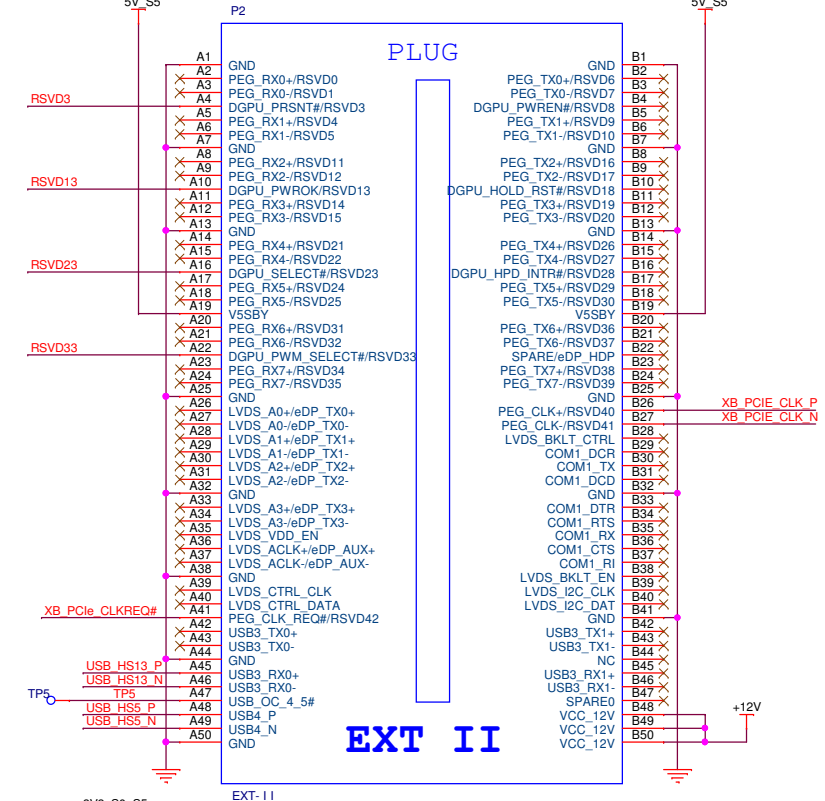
5V_S5
P2
5V_S5
PLUG

A1 GND
A2 PEG_RX0+/RSVD0
A3 PEG_RX0-/RSVD1
RSVD3
A4 DGPU_PRSNT#/RSVD3
A5 PEG_RX1+/RSVD4
A6 PEG_RX1-/RSVD5
A7 GND
A8 PEG_RX2+/RSVD11
A9 PEG_RX2-/RSVD12
RSVD13
A10 DGPU_PWROK/RSVD13
A11 PEG_RX3+/RSVD14
A12 PEG_RX3-/RSVD15
A13 GND
A14 PEG_RX4+/RSVD21
A15 PEG_RX4-/RSVD22
RSVD23
A16 DGPU_SELECT#/RSVD23
A17 PEG_RX5+/RSVD24
A18 PEG_RX5-/RSVD25
A19 V5SBY
A20 PEG_RX6+/RSVD31
A21 PEG_RX6-/RSVD32
RSVD33
A22 DGPU_PWM_SELECT#/RSVD33
A23 PEG_RX7+/RSVD34
A24 PEG_RX7-/RSVD35
A25 GND
A26 LVDS_A0+/eDP_TX0+
A27 LVDS_A0-/eDP_TX0-
A28 LVDS_A1+/eDP_TX1+
A29 LVDS_A1-/eDP_TX1-
A30 LVDS_A2+/eDP_TX2+
A31 LVDS_A2-/eDP_TX2-
A32 GND
A33 LVDS_A3+/eDP_TX3+
A34 LVDS_A3-/eDP_TX3-
A35 LVDS_VDD_EN
A36 LVDS_ACLK+/eDP_AUX+
A37 LVDS_ACLK-/eDP_AUX-
A38 GND
A39 LVDS_CTRL_CLK
A40 LVDS_CTRL_DATA
XB_PCIe_CLKREQ#
A41 PEG_CLK_REQ#/RSVD42
A42 USB3_TX0+
A43 USB3_TX0-
A44 GND
USB_HS13_P
A45 USB3_RX0+
USB_HS13_N
A46 USB3_RX0-
TP5
TP5
A47 USB_OC_4_5#
USB_HS5_P
A48 USB4_P
USB_HS5_N
A49 USB4_N
A50 GND

GND B1
PEG_TX0+/RSVD6 B2
PEG_TX0-/RSVD7 B3
DGPU_PWREN#/RSVD8 B4
PEG_TX1+/RSVD9 B5
PEG_TX1-/RSVD10 B6
GND B7
PEG_TX2+/RSVD16 B8
PEG_TX2-/RSVD17 B9
DGPU_HOLD_RST#/RSVD18 B10
PEG_TX3+/RSVD19 B11
PEG_TX3-/RSVD20 B12
GND B13
PEG_TX4+/RSVD26 B14
PEG_TX4-/RSVD27 B15
DGPU_HPD_INTR#/RSVD28 B16
PEG_TX5+/RSVD29 B17
PEG_TX5-/RSVD30 B18
V5SBY B19
PEG_TX6+/RSVD36 B20
PEG_TX6-/RSVD37 B21
SPARE/eDP_HDP B22
PEG_TX7+/RSVD38 B23
PEG_TX7-/RSVD39 B24
GND B25
PEG_CLK+/RSVD40 B26 XB_PCIE_CLK_P
PEG_CLK-/RSVD41 B27 XB_PCIE_CLK_N
LVDS_BKLT_CTRL B28
COM1_DCR B29
COM1_TX B30
COM1_DCD B31
GND B32
COM1_DTR B33
COM1_RTS B34
COM1_RX B35
COM1_CTS B36
COM1_RI B37
LVDS_BKLT_EN B38
LVDS_I2C_CLK B39
LVDS_I2C_DAT B40
GND B41
USB3_TX1+ B42
USB3_TX1- B43
NC B44
USB3_RX1+ B45
USB3_RX1- B46
SPARE0 B47
VCC_12V B48
+12V
VCC_12V B49
VCC_12V B50

EXT II
EXT-II